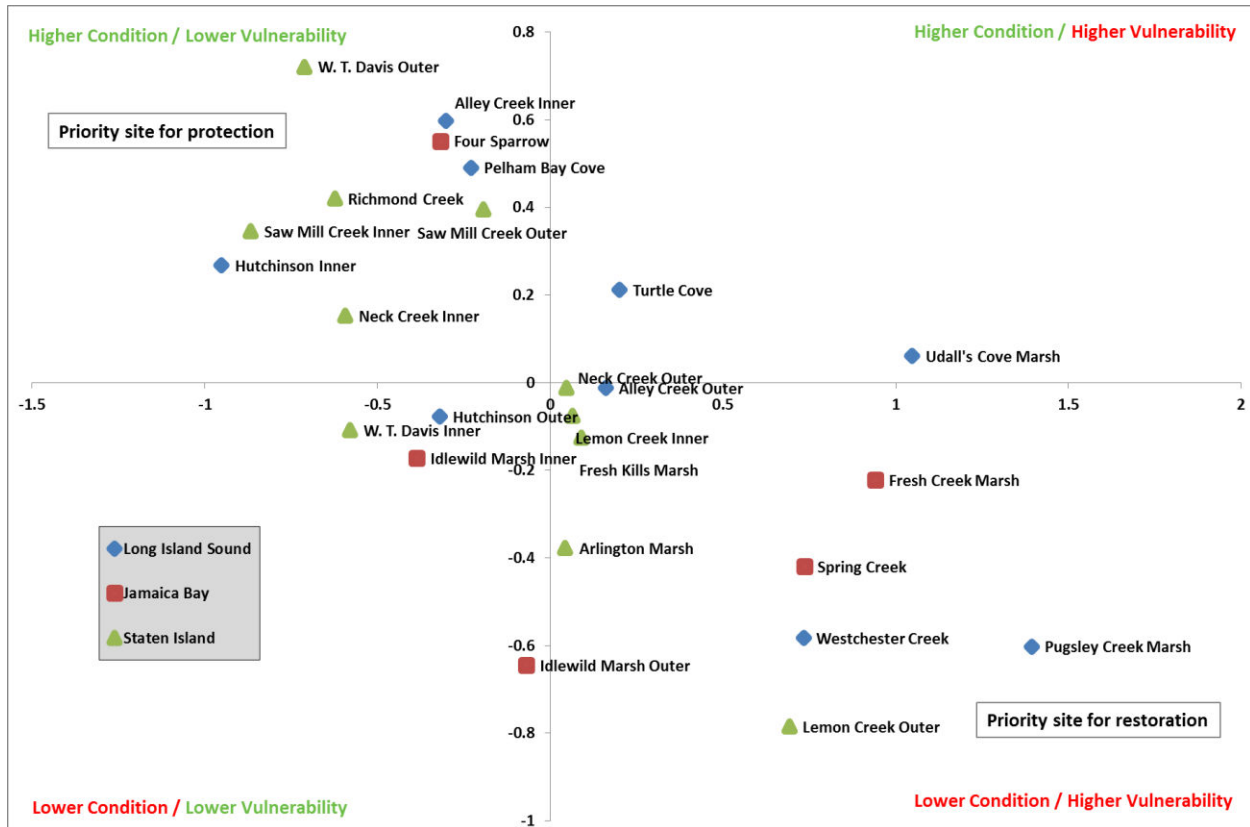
Higher Condition / Lower Vulnerability

Higher Condition / Higher Vulnerability

Priority site for protection

W. T. Davis Outer
Alley Creek Inner
Four Sparrow
Pelham Bay Cove
Richmond Creek
Saw Mill Creek Inner
Saw Mill Creek Outer
Hutchinson Inner
Turtle Cove
Neck Creek Inner
Udall's Cove Marsh
Neck Creek Outer
Alley Creek Outer
Hutchinson Outer
W. T. Davis Inner
Lemon Creek Inner
Idlewild Marsh Inner
Fresh Kills Marsh
Fresh Creek Marsh
Arlington Marsh
Spring Creek
Westchester Creek
Pugsley Creek Marsh
Idlewild Marsh Outer
Lemon Creek Outer

Priority site for restoration

Long Island Sound
Jamaica Bay
Staten Island

0.8
0.6
0.4
0.2
0
-0.2
-0.4
-0.6
-0.8
-1

-1.5
-1
-0.5
0.5
1
1.5
2

Lower Condition / Lower Vulnerability

Lower Condition / Higher Vulnerability